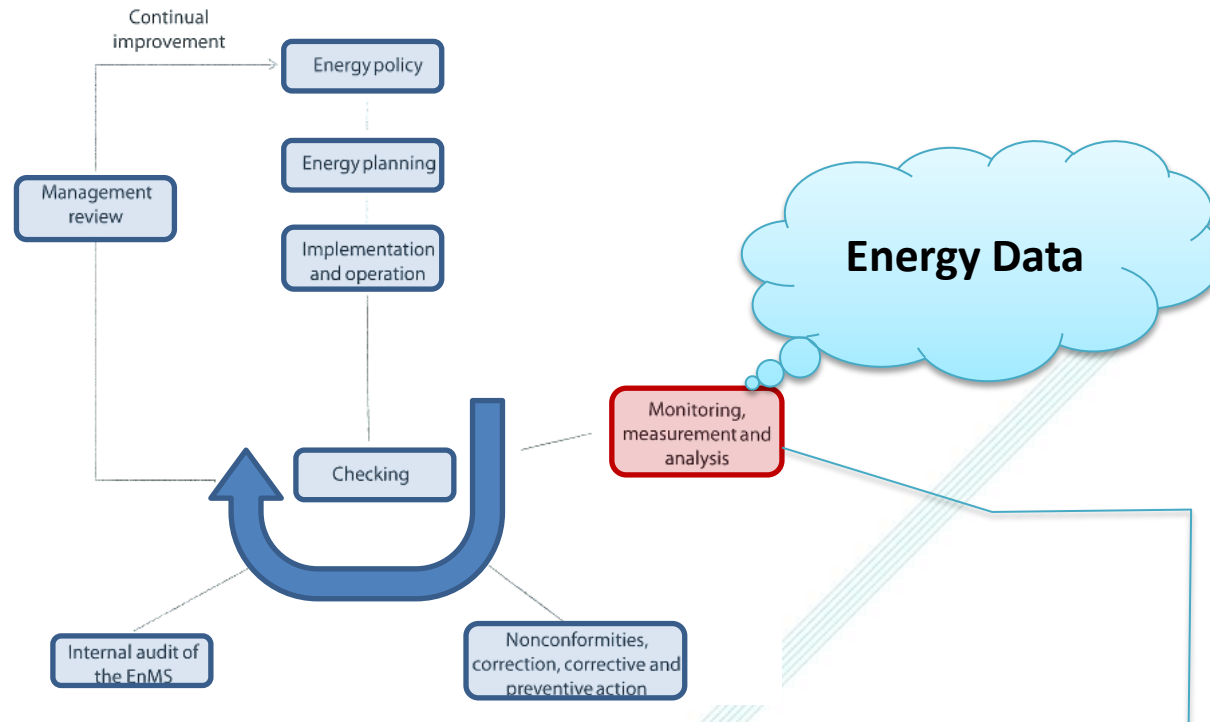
Continual improvement

Energy policy

Energy planning

Management review

Implementation and operation

Energy Data

Monitoring, measurement and analysis

Checking

Internal audit of the EnMS

Nonconformities, correction, corrective and preventive action